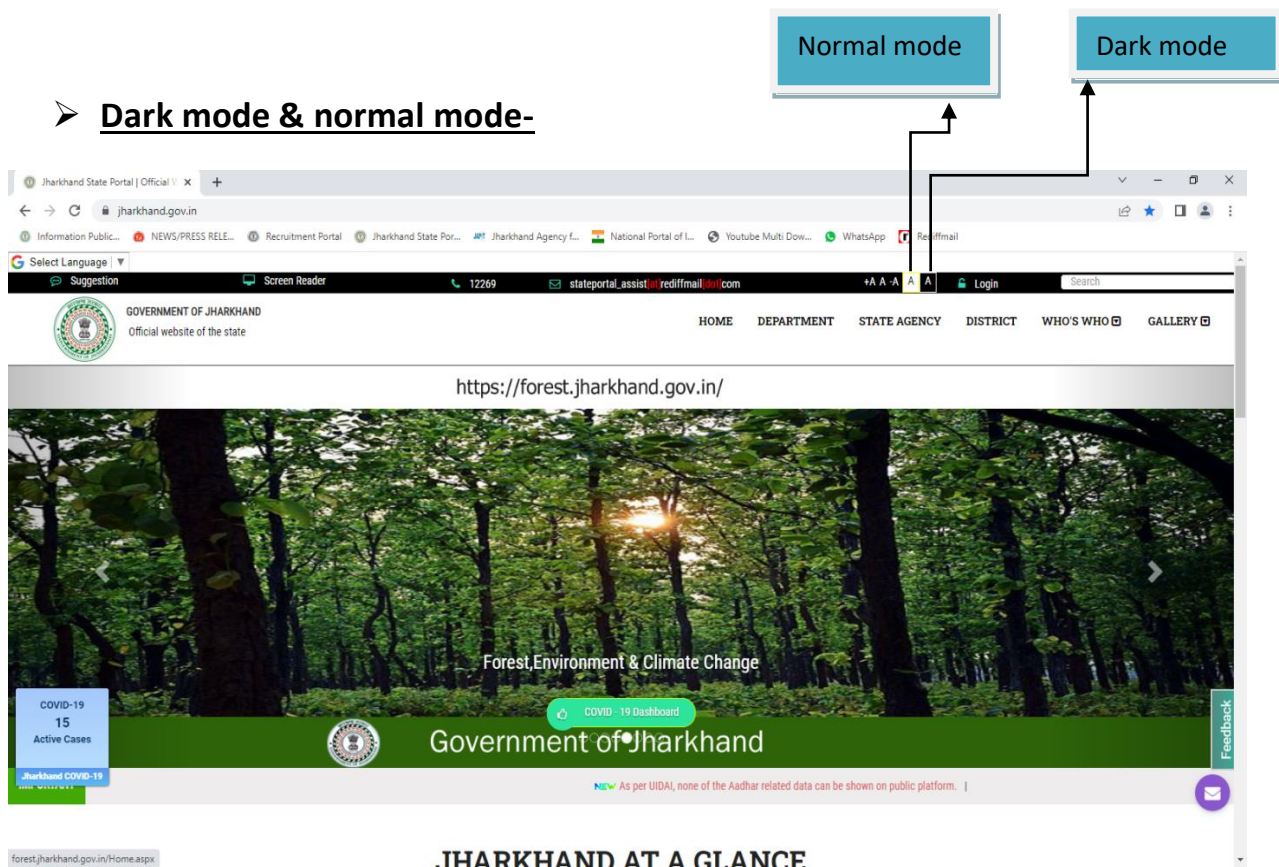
Normal mode

Dark mode

➢ Dark mode & normal mode-

Jharkhand State Portal | Official V ×  +

jharkhand.gov.in

Information Public... NEWS/PRESS RELE... Recruitment Portal Jharkhand State Por... Jharkhand Agency f... National Portal of I... Youtube Multi Dow... WhatsApp Rediffmail

Select Language ▼

Suggestion Screen Reader 12269 stateportal_assist[at]rediffmail[dot]com +A A -A A A Login Search

GOVERNMENT OF JHARKHAND
Official website of the state

HOME DEPARTMENT STATE AGENCY DISTRICT WHO'S WHO GALLERY

https://forest.jharkhand.gov.in/

Forest,Environment & Climate Change

COVID-19
15
Active Cases
Jharkhand COVID-19

COVID - 19 Dashboard

Government of Jharkhand

Feedback

NEW As per UIDAI, none of the Aadhar related data can be shown on public platform. |

forest.jharkhand.gov.in/Home.aspx

JHARKHAND AT A GLANCE